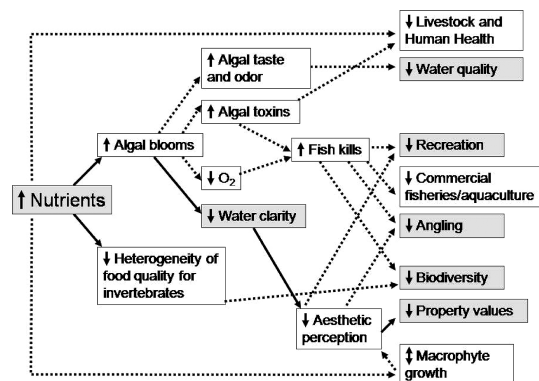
↑ Nutrients

↑ Algal blooms

↓ Heterogeneity of food quality for invertebrates

↑ Algal taste and odor

↑ Algal toxins

↓ $O_2$

↓ Water clarity

↑ Fish kills

↓ Aesthetic perception

↓ Livestock and Human Health

↓ Water quality

↓ Recreation

↓ Commercial fisheries/aquaculture

↓ Angling

↓ Biodiversity

↓ Property values

↕ Macrophyte growth